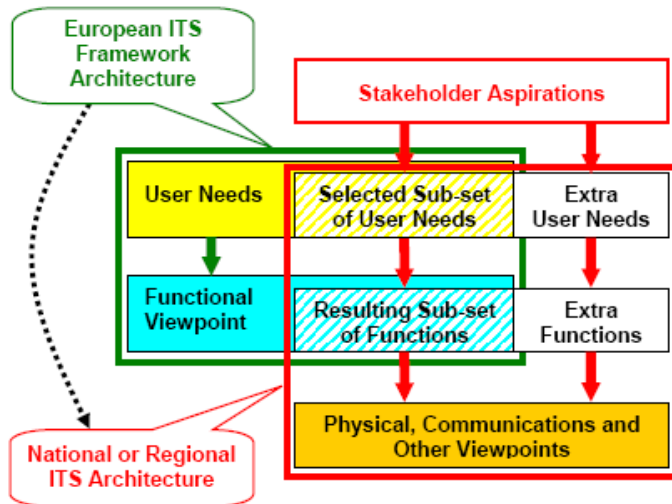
European ITS Framework Architecture

Stakeholder Aspirations

User Needs

Selected Sub-set of User Needs

Extra User Needs

Functional Viewpoint

Resulting Sub-set of Functions

Extra Functions

Physical, Communications and Other Viewpoints

National or Regional ITS Architecture